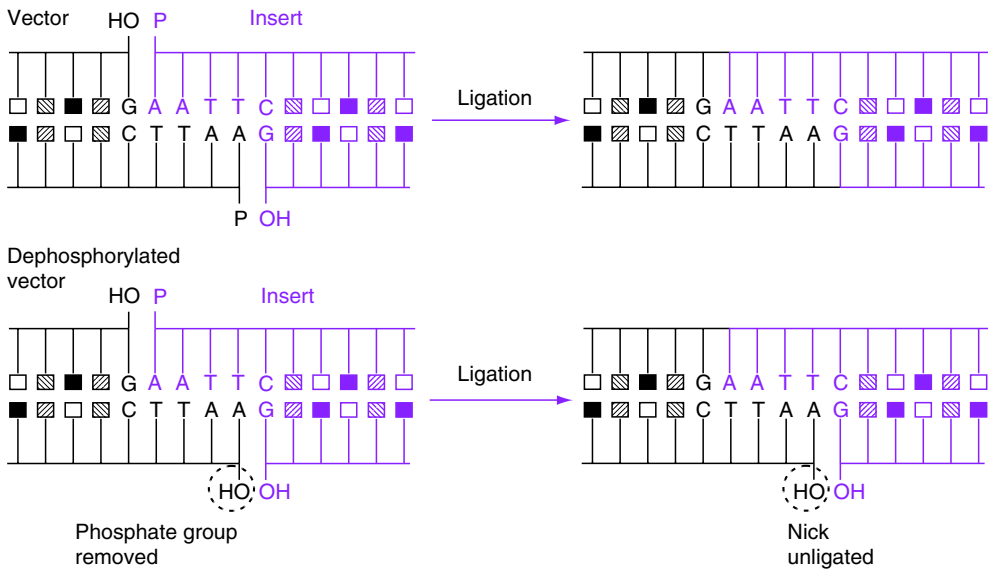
Vector HO P Insert

G A A T T C
C T T A A G

P OH

Ligation

G A A T T C
C T T A A G

Dephosphorylated vector HO P Insert

G A A T T C
C T T A A G

HO OH

Phosphate group removed

Ligation

G A A T T C
C T T A A G

HO OH

Nick unligated